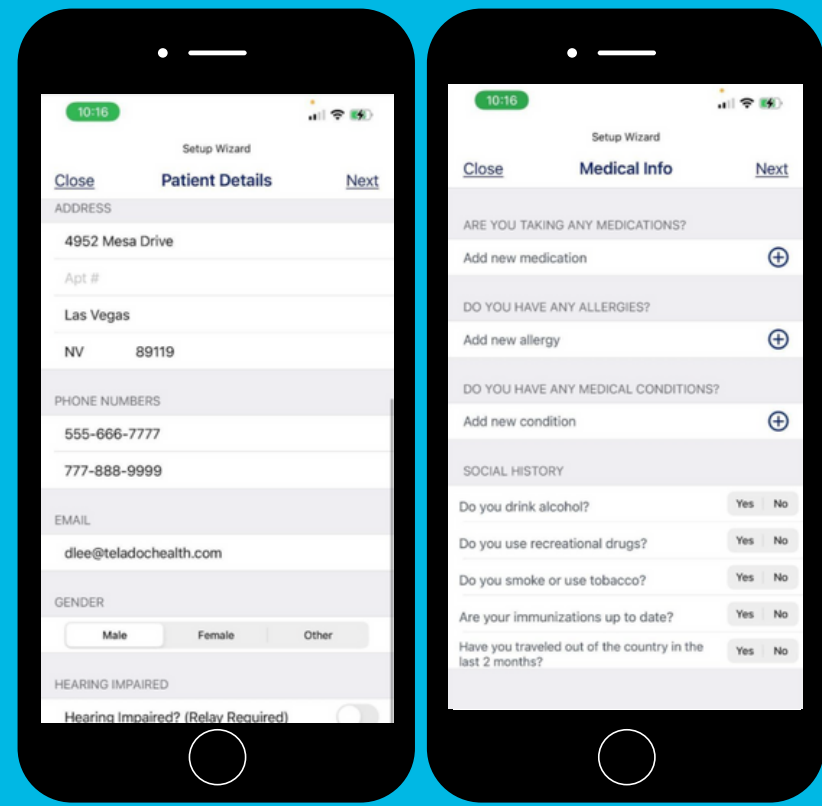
10:16

Setup Wizard

Close Patient Details Next

ADDRESS

4952 Mesa Drive

Apt #

Las Vegas

NV 89119

PHONE NUMBERS

555-666-7777

777-888-9999

EMAIL

dlee@teladochealth.com

GENDER

Male Female Other

HEARING IMPAIRED

Hearing Impaired? (Relay Required)

10:16

Setup Wizard

Close Medical Info Next

ARE YOU TAKING ANY MEDICATIONS?

Add new medication

DO YOU HAVE ANY ALLERGIES?

Add new allergy

DO YOU HAVE ANY MEDICAL CONDITIONS?

Add new condition

SOCIAL HISTORY

Do you drink alcohol? Yes No

Do you use recreational drugs? Yes No

Do you smoke or use tobacco? Yes No

Are your immunizations up to date? Yes No

Have you traveled out of the country in the last 2 months? Yes No